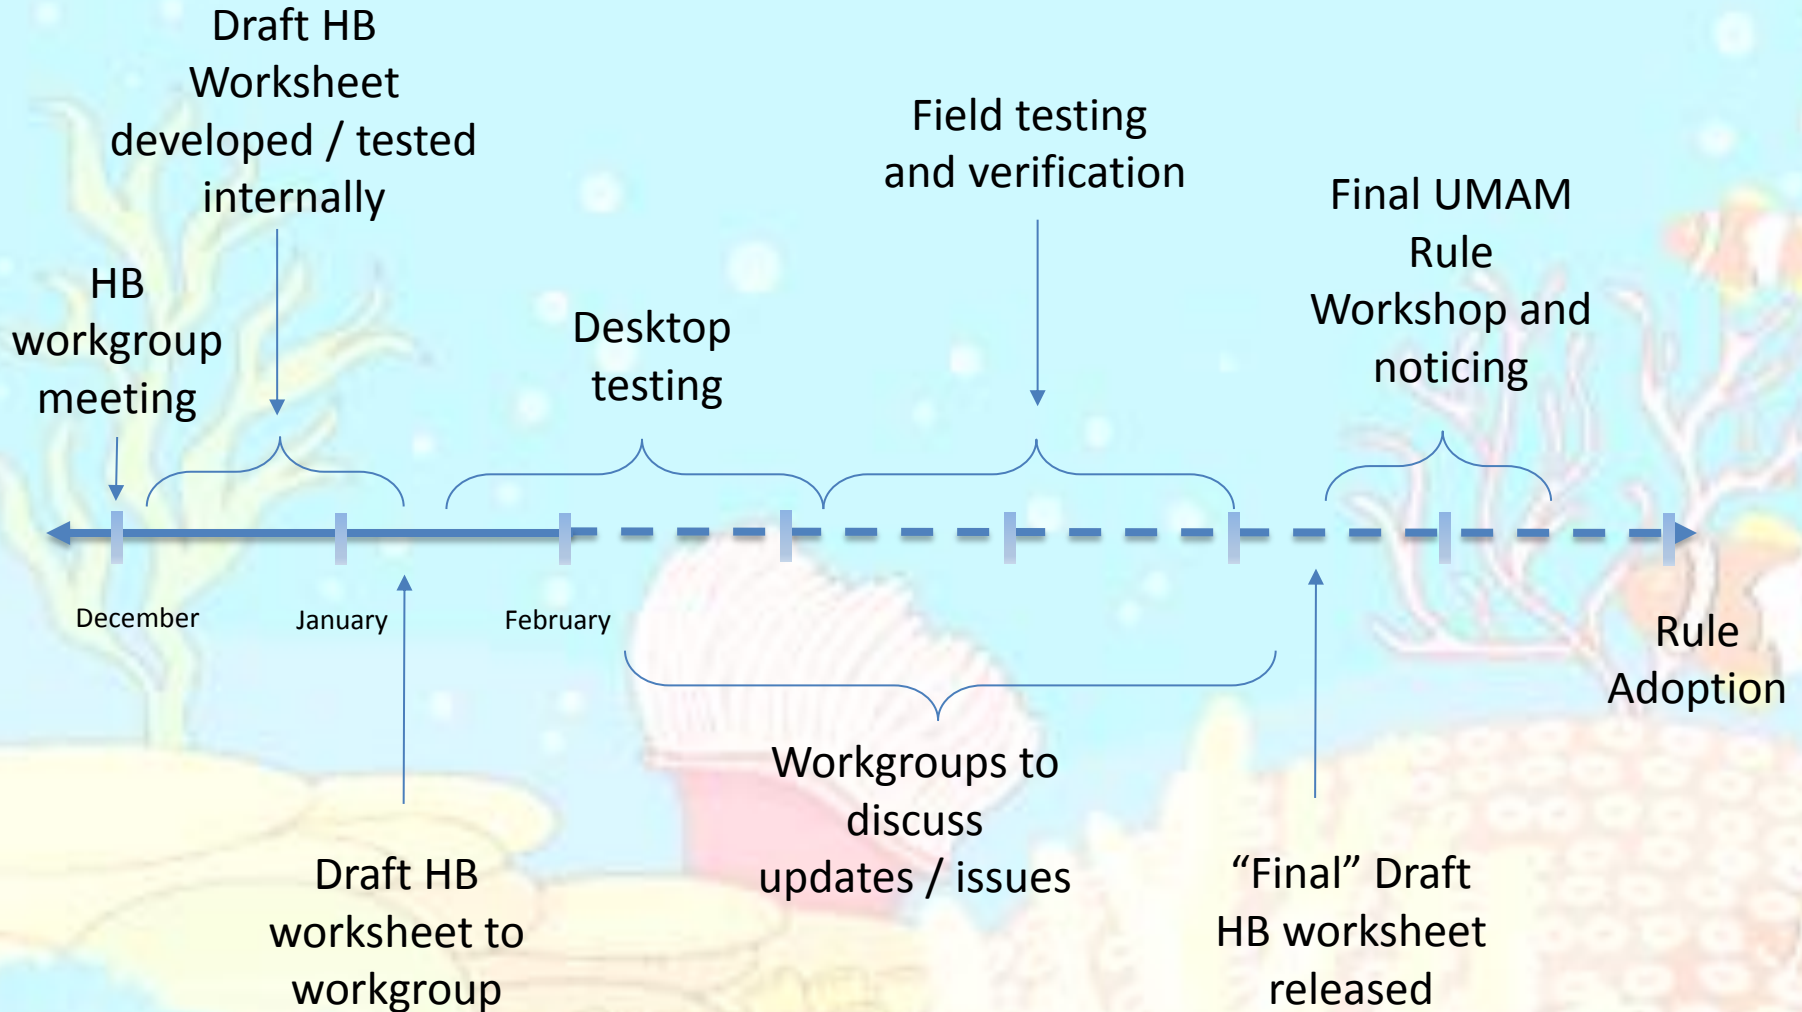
Draft HB Worksheet developed / tested internally

Field testing and verification

Final UMAM Rule Workshop and noticing

HB workgroup meeting

Desktop testing

December

January

February

Rule Adoption

Workgroups to discuss updates / issues

Draft HB worksheet to workgroup

“Final” Draft HB worksheet released